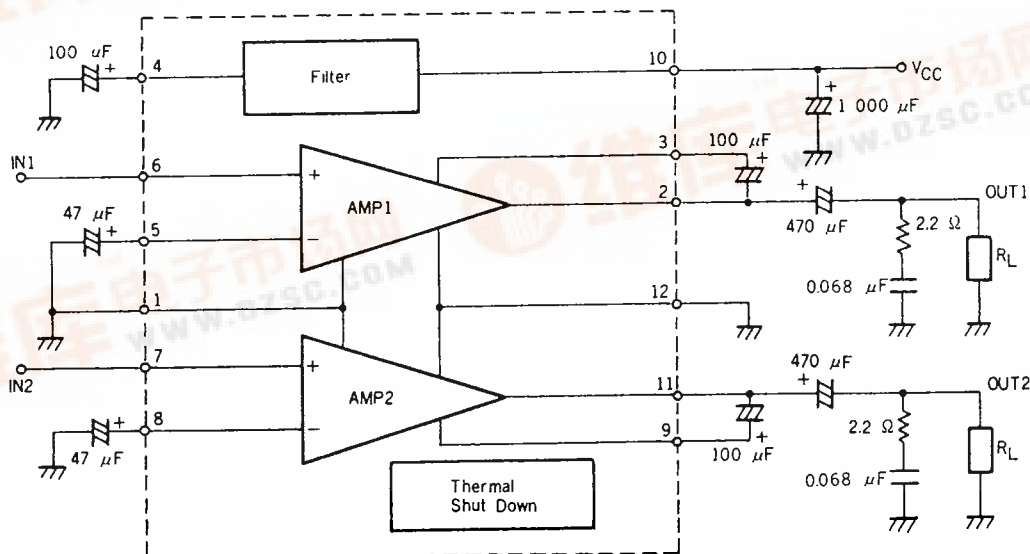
100 $\mu F$ + 4

Filter

10

$V_{CC}$

+ 1 000 $\mu F$

IN1 6

3 100 $\mu F$ +

+

AMP1

2

+ 470 $\mu F$

OUT1

2.2 Ω

47 $\mu F$ + 5

−

$R_L$

0.068 $\mu F$

1

12

7

IN2

+

470 $\mu F$ +

AMP2

11

OUT2

2.2 Ω

8 +

−

$R_L$

47 $\mu F$

9 +

100 $\mu F$

0.068 $\mu F$

Thermal Shut Down

www.dzsc.com